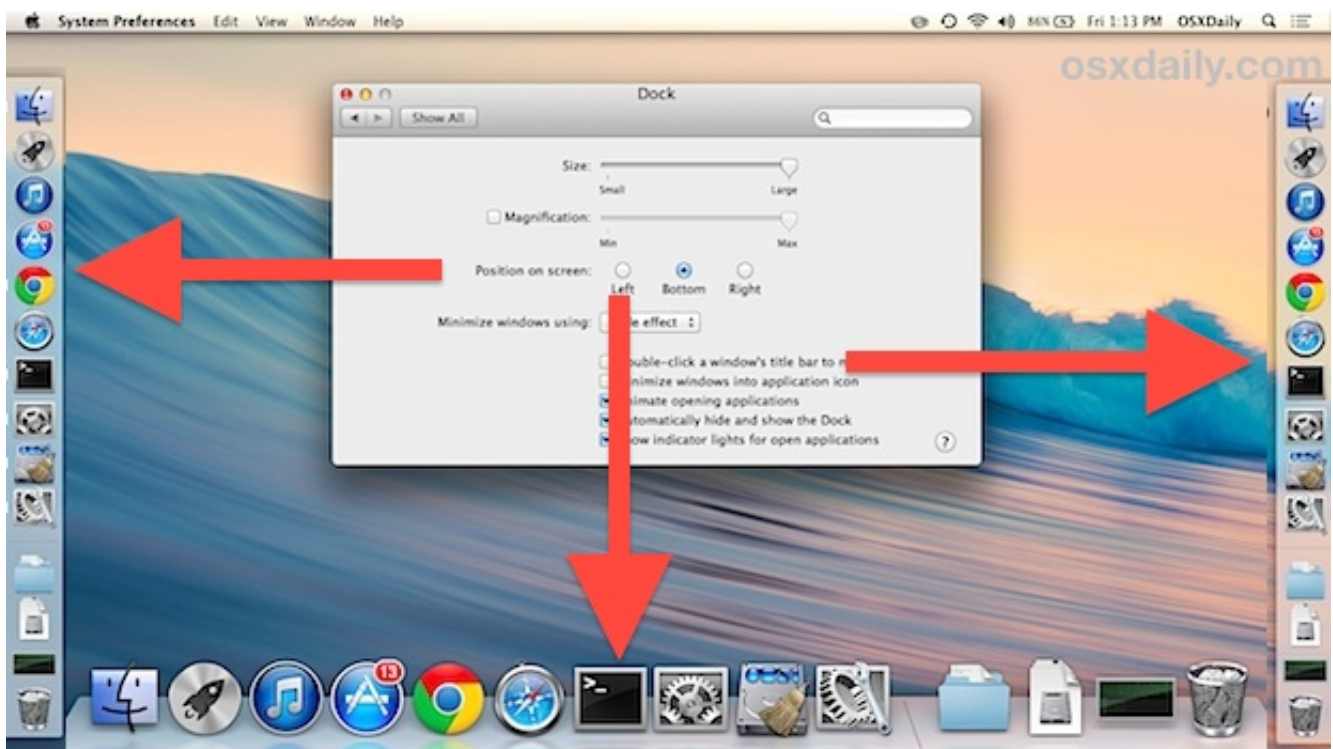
System Preferences Edit View Window Help

86% Fri 1:13 PM OSXDaily

osxdaily.com

Dock

Show All

Size:

Small Large

Magnification:

Min Max

Position on screen:

Left Bottom Right

Minimize windows using: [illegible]e effect

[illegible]ouble-click a window's title bar to m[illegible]

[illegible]inimize windows into application icon

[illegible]imate opening applications

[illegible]utomatically hide and show the Dock

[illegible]ow indicator lights for open applications

?

13